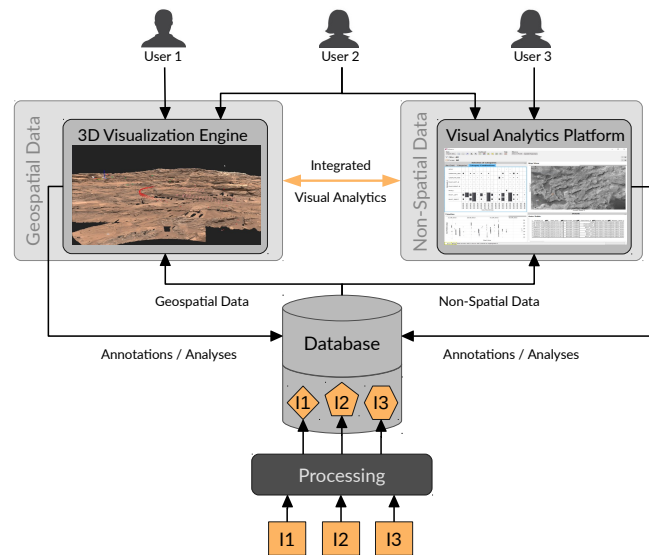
User 1

User 2

User 3

Geospatial Data

3D Visualization Engine

Integrated
Visual Analytics

Non-Spatial Data

Visual Analytics Platform

Geospatial Data

Non-Spatial Data

Annotations / Analyses

Database

Annotations / Analyses

I1

I2

I3

Processing

I1

I2

I3